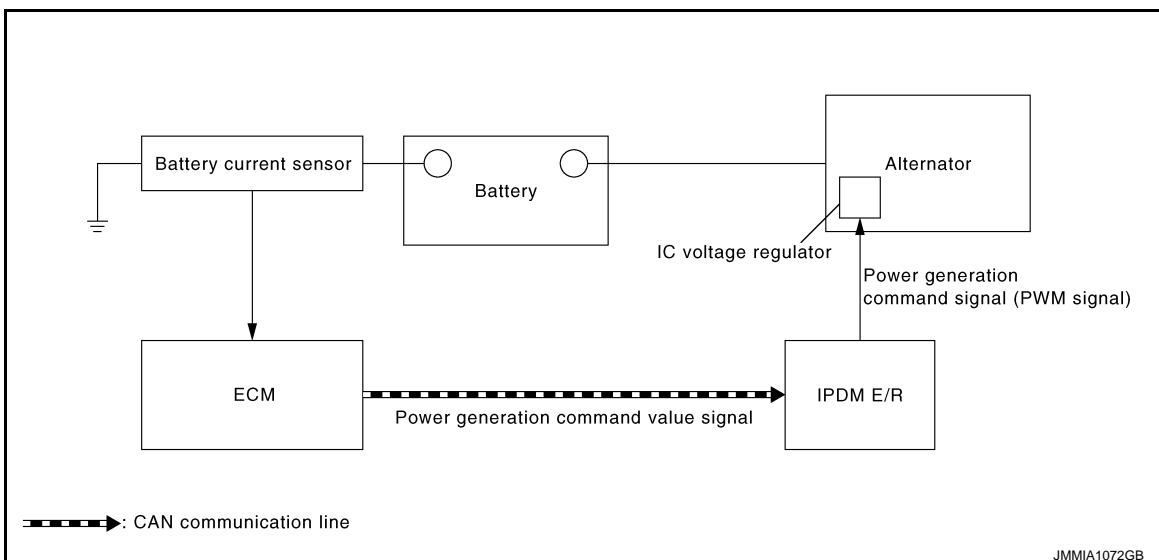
Battery current sensor

Battery

Alternator

IC voltage regulator

Power generation command signal (PWM signal)

ECM

Power generation command value signal

IPDM E/R

: CAN communication line

JMMIA1072GB